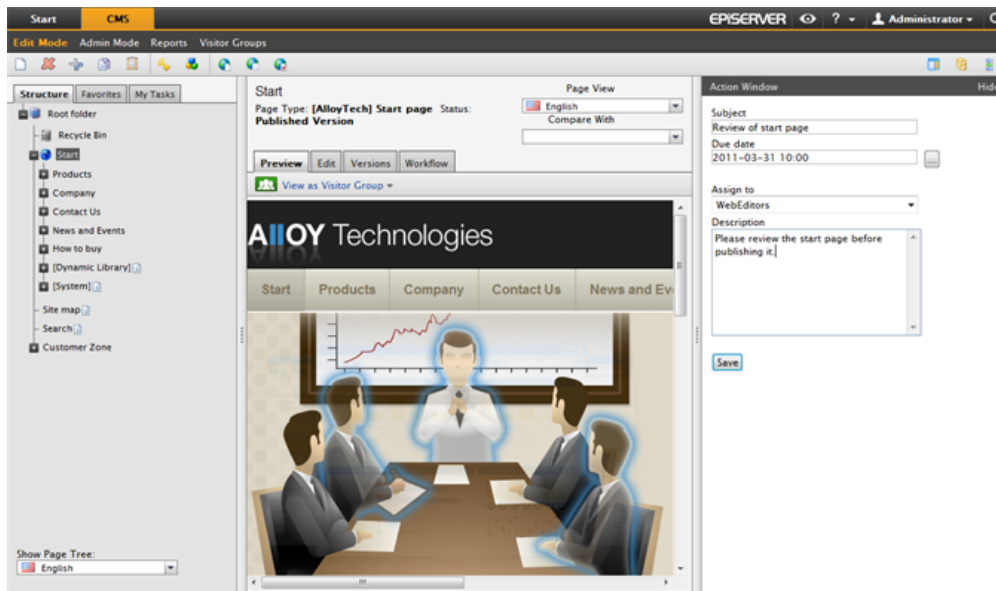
Start CMS

EPISERVER ? Administrator

Edit Mode Admin Mode Reports Visitor Groups

Structure Favorites My Tasks

Root folder
Recycle Bin
Start
Products
Company
Contact Us
News and Events
How to buy
[Dynamic Library]
[System]
Site map
Search
Customer Zone

Show Page Tree:
English

Start
Page Type: [AlloyTech] Start page Status: Published Version

Page View
English
Compare With

Preview Edit Versions Workflow

View as Visitor Group

AllOY Technologies

Start Products Company Contact Us News and Ev

Action Window Hide

Subject
Review of start page
Due date
2011-03-31 10:00

Assign to
WebEditors
Description
Please review the start page before publishing it.

Save